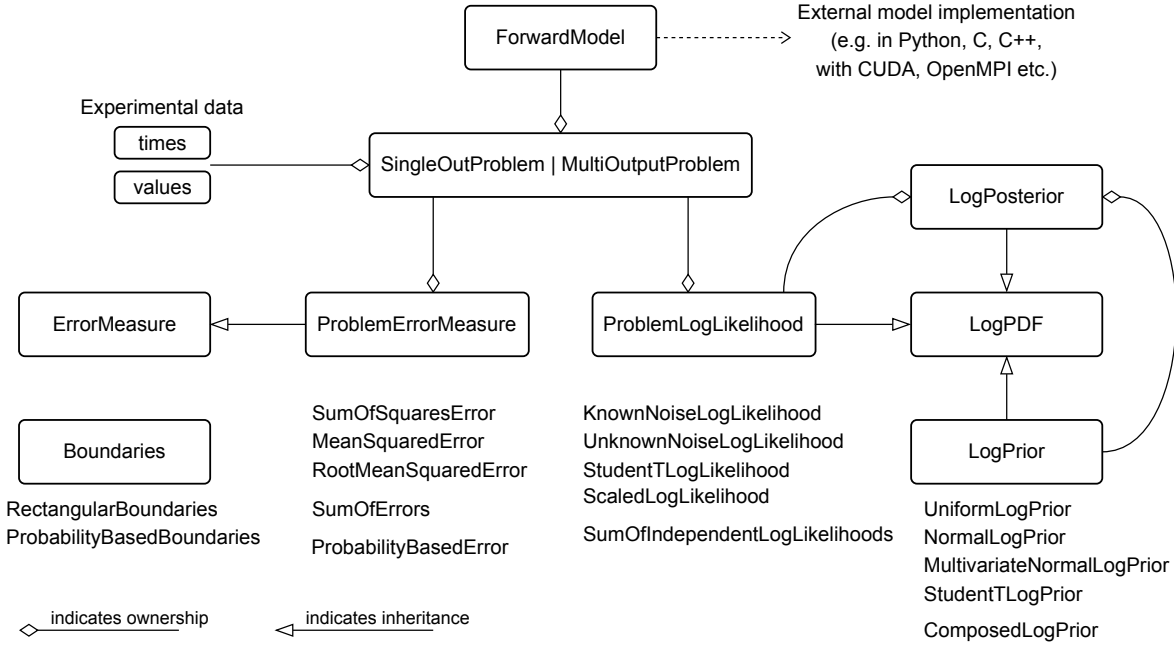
ForwardModel

External model implementation
(e.g. in Python, C, C++,
with CUDA, OpenMPI etc.)

Experimental data

times

values

SingleOutProblem | MultiOutputProblem

LogPosterior

ErrorMeasure

ProblemErrorMeasure

ProblemLogLikelihood

LogPDF

Boundaries

SumOfSquaresError
MeanSquaredError
RootMeanSquaredError
SumOfErrors
ProbabilityBasedError

KnownNoiseLogLikelihood
UnknownNoiseLogLikelihood
StudentTLogLikelihood
ScaledLogLikelihood
SumOfIndependentLogLikelihoods

LogPrior

RectangularBoundaries
ProbabilityBasedBoundaries

UniformLogPrior
NormalLogPrior
MultivariateNormalLogPrior
StudentTLogPrior
ComposedLogPrior

indicates ownership

indicates inheritance